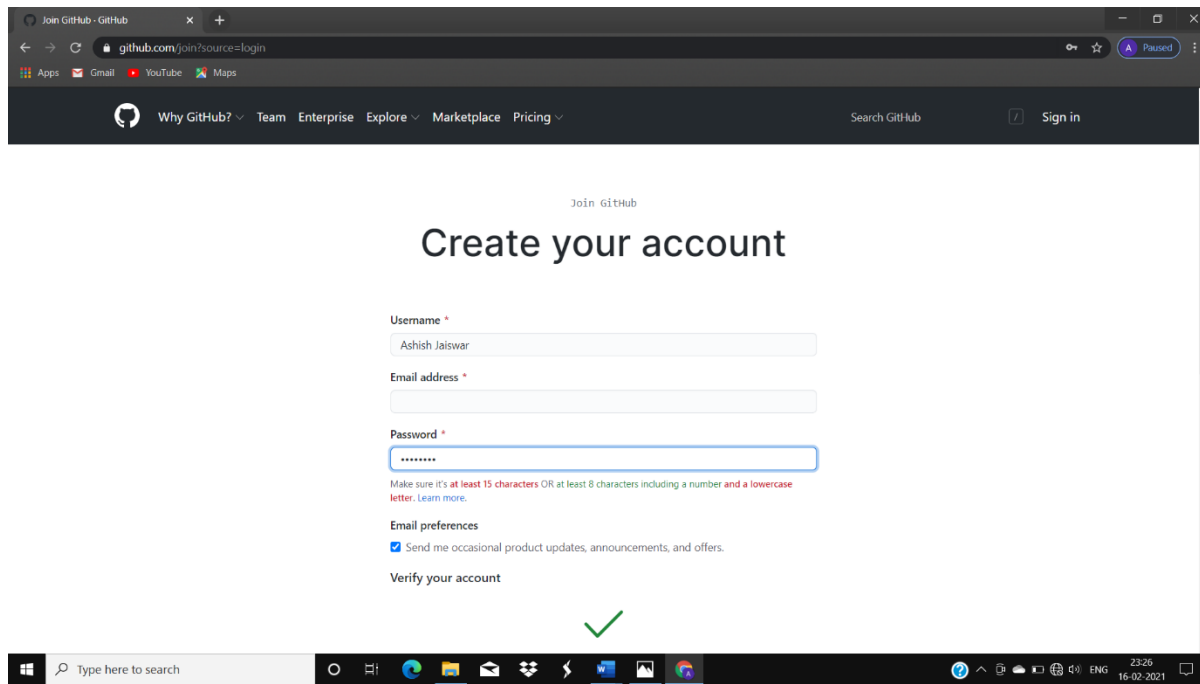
Join GitHub · GitHub
github.com/join?source=login
A Paused
Apps Gmail YouTube Maps

Why GitHub? Team Enterprise Explore Marketplace Pricing
Search GitHub /
Sign in

Join GitHub
Create your account

Username *
Ashish Jaiswar
Email address *

Password *
••••••••
Make sure it's at least 15 characters OR at least 8 characters including a number and a lowercase letter. Learn more.

Email preferences
Send me occasional product updates, announcements, and offers.

Verify your account

Type here to search
ENG 23:26 16-02-2021